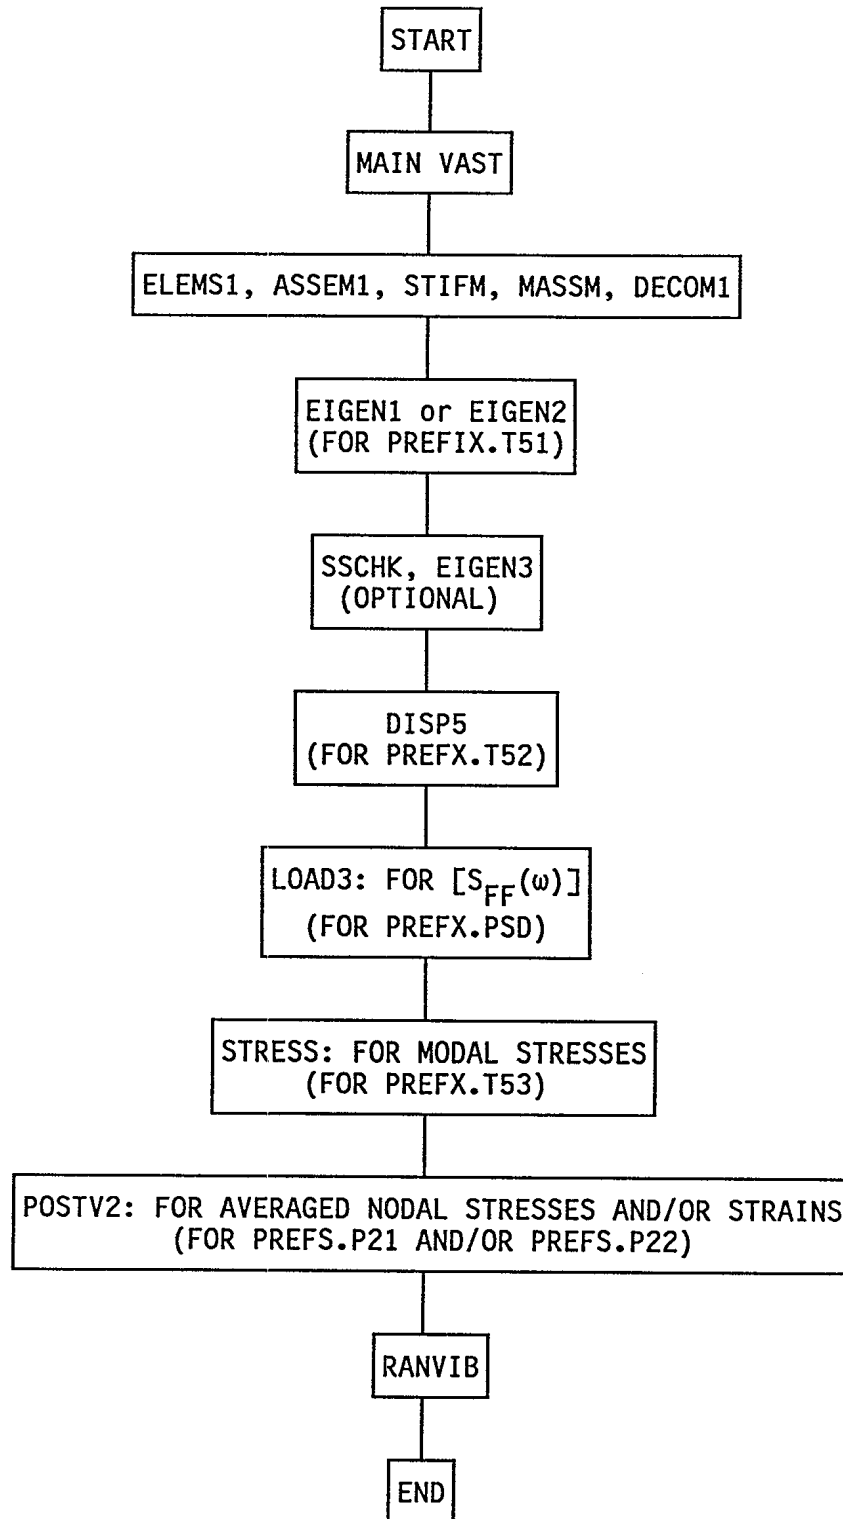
START

MAIN VAST

ELEMS1, ASSEM1, STIFM, MASSM, DECOM1

EIGEN1 or EIGEN2
(FOR PREFIX.T51)

SSCHK, EIGEN3
(OPTIONAL)

DISP5
(FOR PREFX.T52)

LOAD3: FOR $[S_{FF}(\omega)]$
(FOR PREFX.PSD)

STRESS: FOR MODAL STRESSES
(FOR PREFX.T53)

POSTV2: FOR AVERAGED NODAL STRESSES AND/OR STRAINS
(FOR PREFS.P21 AND/OR PREFS.P22)

RANVIB

END